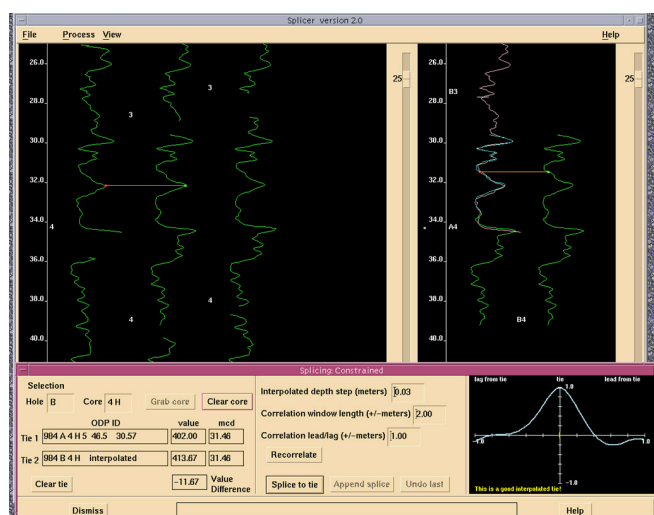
Splicer version 2.0

File Process View Help

26.0
28.0
30.0
32.0
34.0
36.0
38.0
40.0

3
3
4
4
4

25

26.0
28.0
30.0
32.0
34.0
36.0
38.0
40.0

B3
A4
B4

25

Splicing: Constrained

Selection

Hole B Core 4 H Grab core Clear core

ODP ID value mcd

Tie 1 984 A 4 H 5 46.5 30.57 402.00 31.46

Tie 2 984 B 4 H interpolated 413.67 31.46

Clear tie -11.67 Value Difference

Interpolated depth step (meters) 0.03

Correlation window length (+/-meters) 2.00

Correlation lead/lag (+/-meters) 1.00

Recorrelate

Splice to tie Append splice Undo last

lag from tie tie lead from tie

1.0
-1.0
1.0
-1.0

This is a good interpolated tie!

Dismiss Help